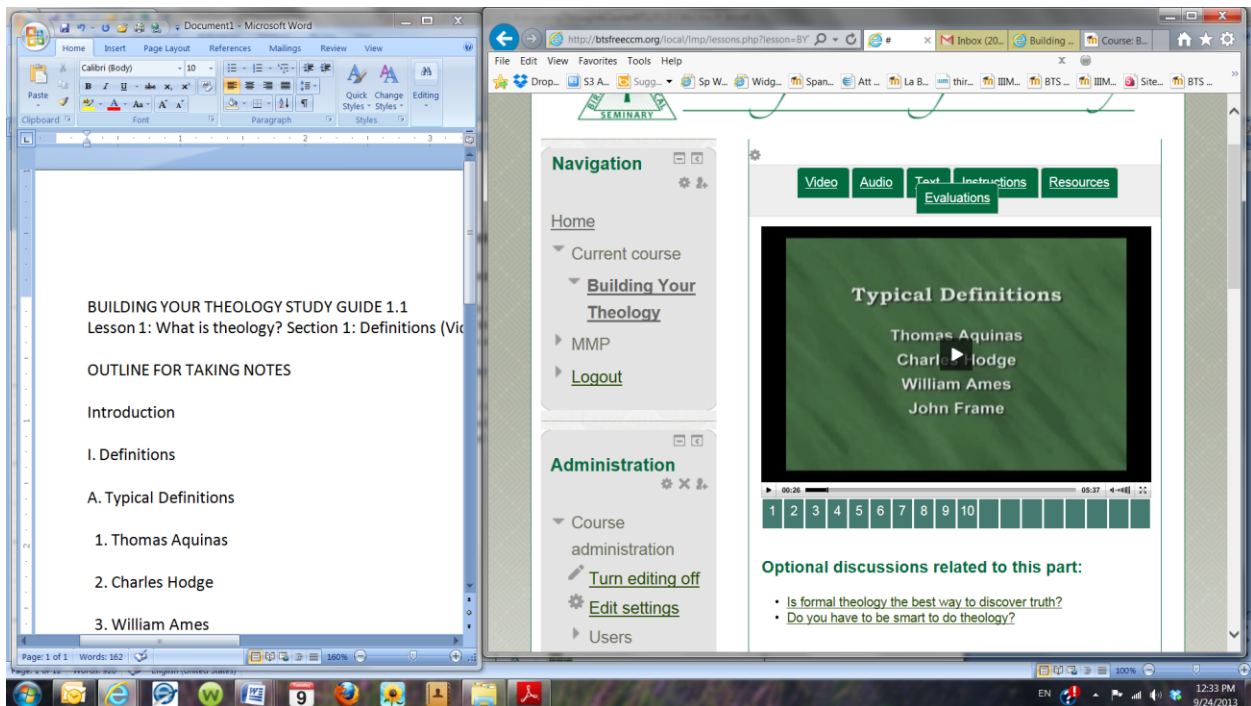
Document1 - Microsoft Word

Home Insert Page Layout References Mailings Review View

Calibri (Body) 10

Paste

Quick Styles Change Styles Editing

Clipboard Font Paragraph Styles

BUILDING YOUR THEOLOGY STUDY GUIDE 1.1
Lesson 1: What is theology? Section 1: Definitions (Vi

OUTLINE FOR TAKING NOTES

Introduction

I. Definitions

A. Typical Definitions

1. Thomas Aquinas

2. Charles Hodge

3. William Ames

Page: 1 of 1 Words: 162 160%

http://btsfreeccm.org/local/lmp/lessons.php?lesson=BY

Inbox (20... Building ... Course: B...

File Edit View Favorites Tools Help

Drop... S3 A... Sugg... Sp W... Widg... Span... Att ... La B... thir... IIIM... BTS ... IIIM... Site... BTS ...

SEMINARY

Navigation

Home

Current course

Building Your Theology

MMP

Logout

Administration

Course administration

Turn editing off

Edit settings

Users

Video Audio Text Instructions Resources

Evaluations

Typical Definitions

Thomas Aquinas
Charles Hodge
William Ames
John Frame

00:26 05:37

1 2 3 4 5 6 7 8 9 10

Optional discussions related to this part:

• Is formal theology the best way to discover truth?
• Do you have to be smart to do theology?

100%

EN 12:33 PM 9/24/2013